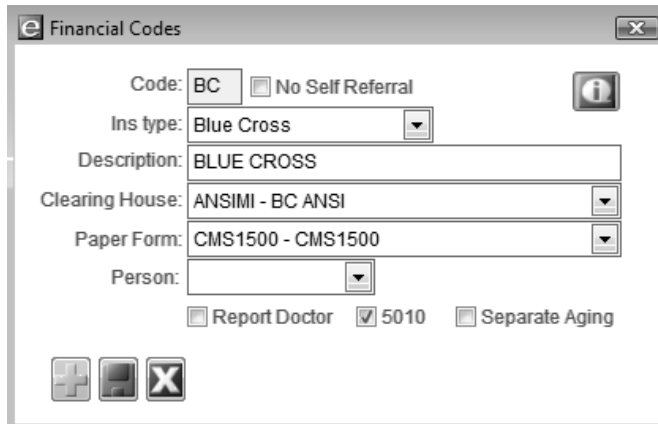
e Financial Codes

Code: BC
No Self Referral

Ins type: Blue Cross

Description: BLUE CROSS

Clearing House: ANSIMI - BC ANSI

Paper Form: CMS1500 - CMS1500

Person:

Report Doctor
5010
Separate Aging